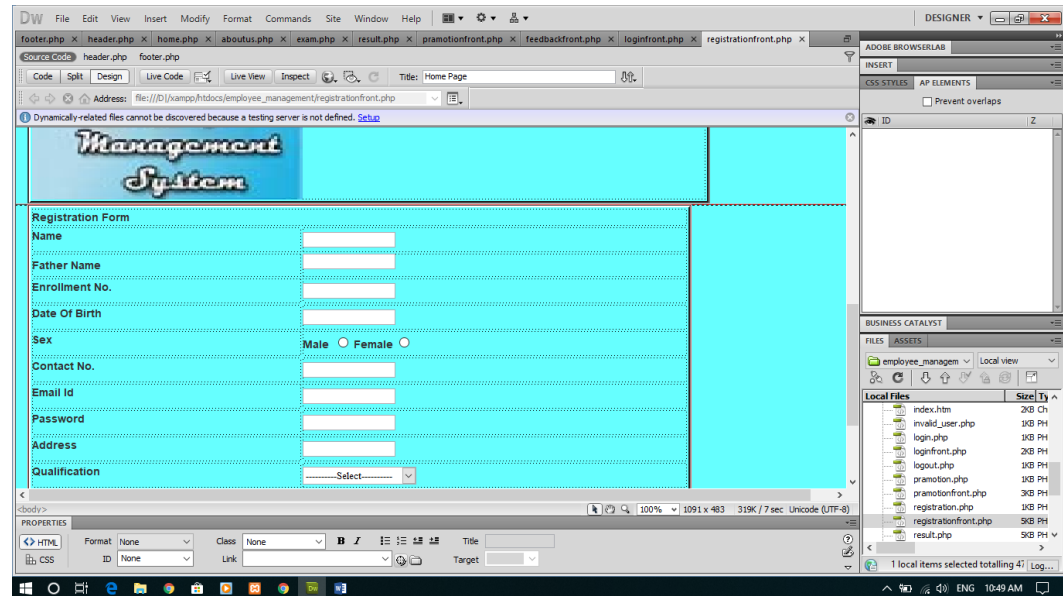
Dw File Edit View Insert Modify Format Commands Site Window Help

DESIGNER

footer.php × header.php × home.php × aboutus.php × exam.php × result.php × pramotionfront.php × feedbackfront.php × loginfront.php × registrationfront.php ×

Source Code header.php footer.php

Code Split Design Live Code Live View Inspect Title: Home Page

Address: file:///D|/xampp/htdocs/employee_management/registrationfront.php

Dynamically-related files cannot be discovered because a testing server is not defined. Setup

Management System

Registration Form

Name

Father Name

Enrollment No.

Date Of Birth

Sex

Male Female

Contact No.

Email Id

Password

Address

Qualification

---------Select---------

<body>

100% 1091 x 483 319K / 7 sec Unicode (UTF-8)

PROPERTIES

<> HTML Format None Class None B I Title

CSS ID None Link Target

ADOBE BROWSERLAB

INSERT

CSS STYLES AP ELEMENTS

Prevent overlaps

ID Z

BUSINESS CATALYST

FILES ASSETS

employee_managem Local view

| Local Files | Size | Ty |
|---|---|---|
| index.htm | 2KB | Ch |
| invalid_user.php | 1KB | PH |
| login.php | 1KB | PH |
| loginfront.php | 2KB | PH |
| logout.php | 1KB | PH |
| pramotion.php | 1KB | PH |
| pramotionfront.php | 3KB | PH |
| registration.php | 1KB | PH |
| registrationfront.php | 5KB | PH |
| result.php | 5KB | PH |

1 local items selected totalling 47 Log...

ENG 10:49 AM